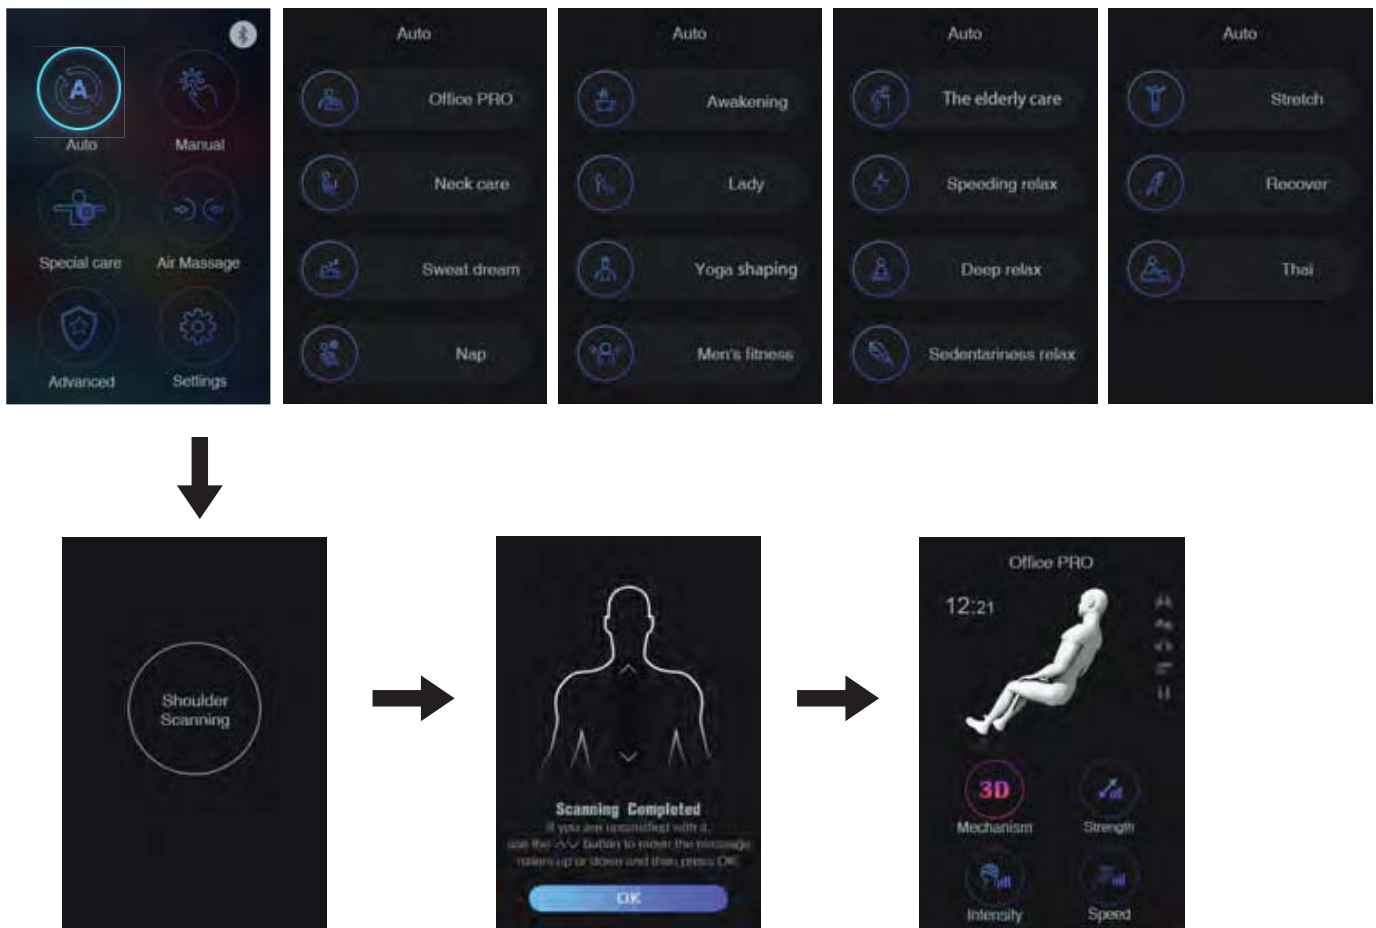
Auto
Manual
Special care
Air Massage
Advanced
Settings

Auto
Office PRO
Neck care
Sweat dream
Nap

Auto
Awakening
Lady
Yoga shaping
Men's fitness

Auto
The elderly care
Speeding relax
Deep relax
Sedentariness relax

Auto
Stretch
Recover
Thai

Shoulder Scanning

Scanning Completed
If you are unsatisfied with it, use the ∧∨ button to move the massage rollers up or down and then press OK.
OK

Office PRO
12:21
3D
Mechanism
Strength
Intensity
Speed